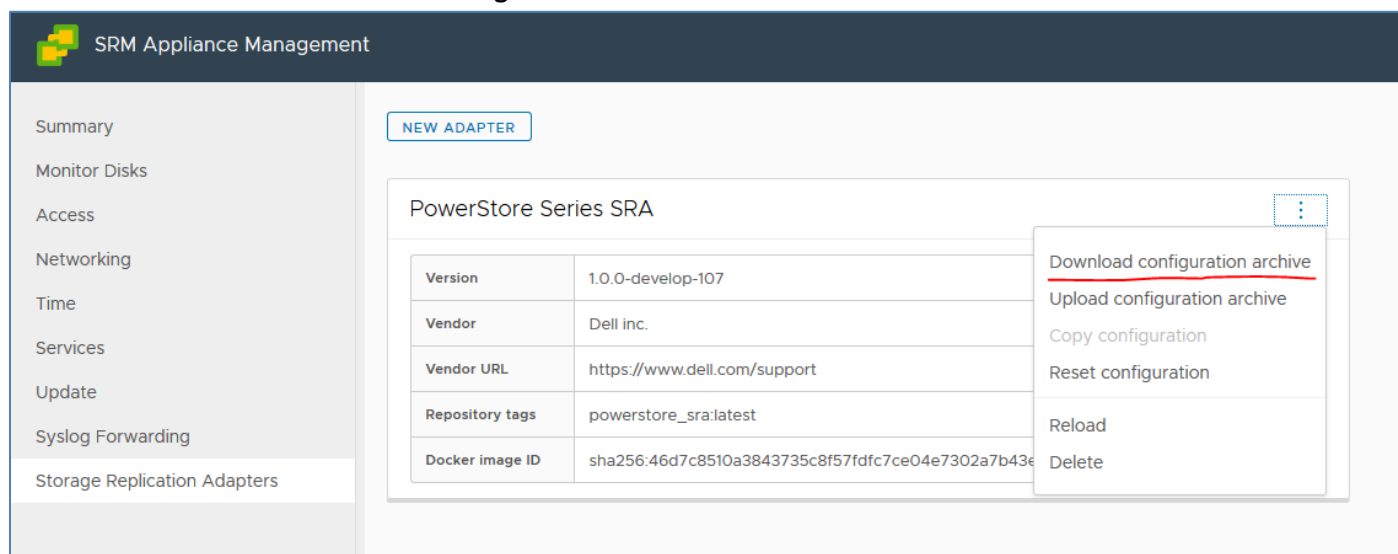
SRM Appliance Management

Summary
Monitor Disks
Access
Networking
Time
Services
Update
Syslog Forwarding
Storage Replication Adapters

NEW ADAPTER

PowerStore Series SRA

| Version | 1.0.0-develop-107 |
|---|---|
| Vendor | Dell inc. |
| Vendor URL | https://www.dell.com/support |
| Repository tags | powerstore_sra:latest |
| Docker image ID | sha256:46d7c8510a3843735c8f57fdfc7ce04e7302a7b43e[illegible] |

Download configuration archive
Upload configuration archive
Copy configuration
Reset configuration
Reload
Delete